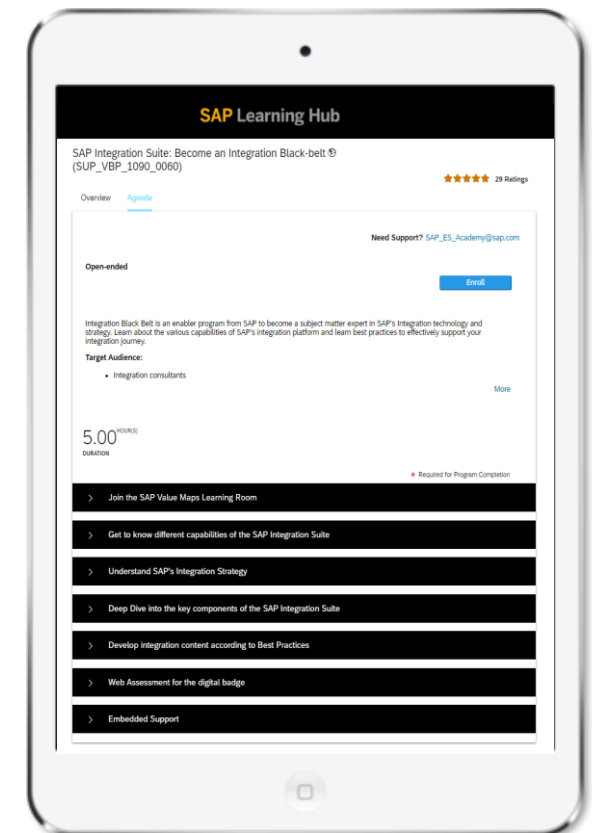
SAP Learning Hub

SAP Integration Suite: Become an Integration Black-belt
(SUP_VBP_1090_0060)

29 Ratings

Overview Agenda

Need Support? SAP_ES_Academy@sap.com

Open-ended

Enroll

Integration Black Belt is an enabler program from SAP to become a subject matter expert in SAP's Integration technology and strategy. Learn about the various capabilities of SAP's integration platform and learn best practices to effectively support your integration journey.

Target Audience:

• Integration consultants

More

5.00 HOUR(S)
DURATION

* Required for Program Completion

Join the SAP Value Maps Learning Room

Get to know different capabilities of the SAP Integration Suite

Understand SAP's Integration Strategy

Deep Dive into the key components of the SAP Integration Suite

Develop integration content according to Best Practices

Web Assessment for the digital badge

Embedded Support